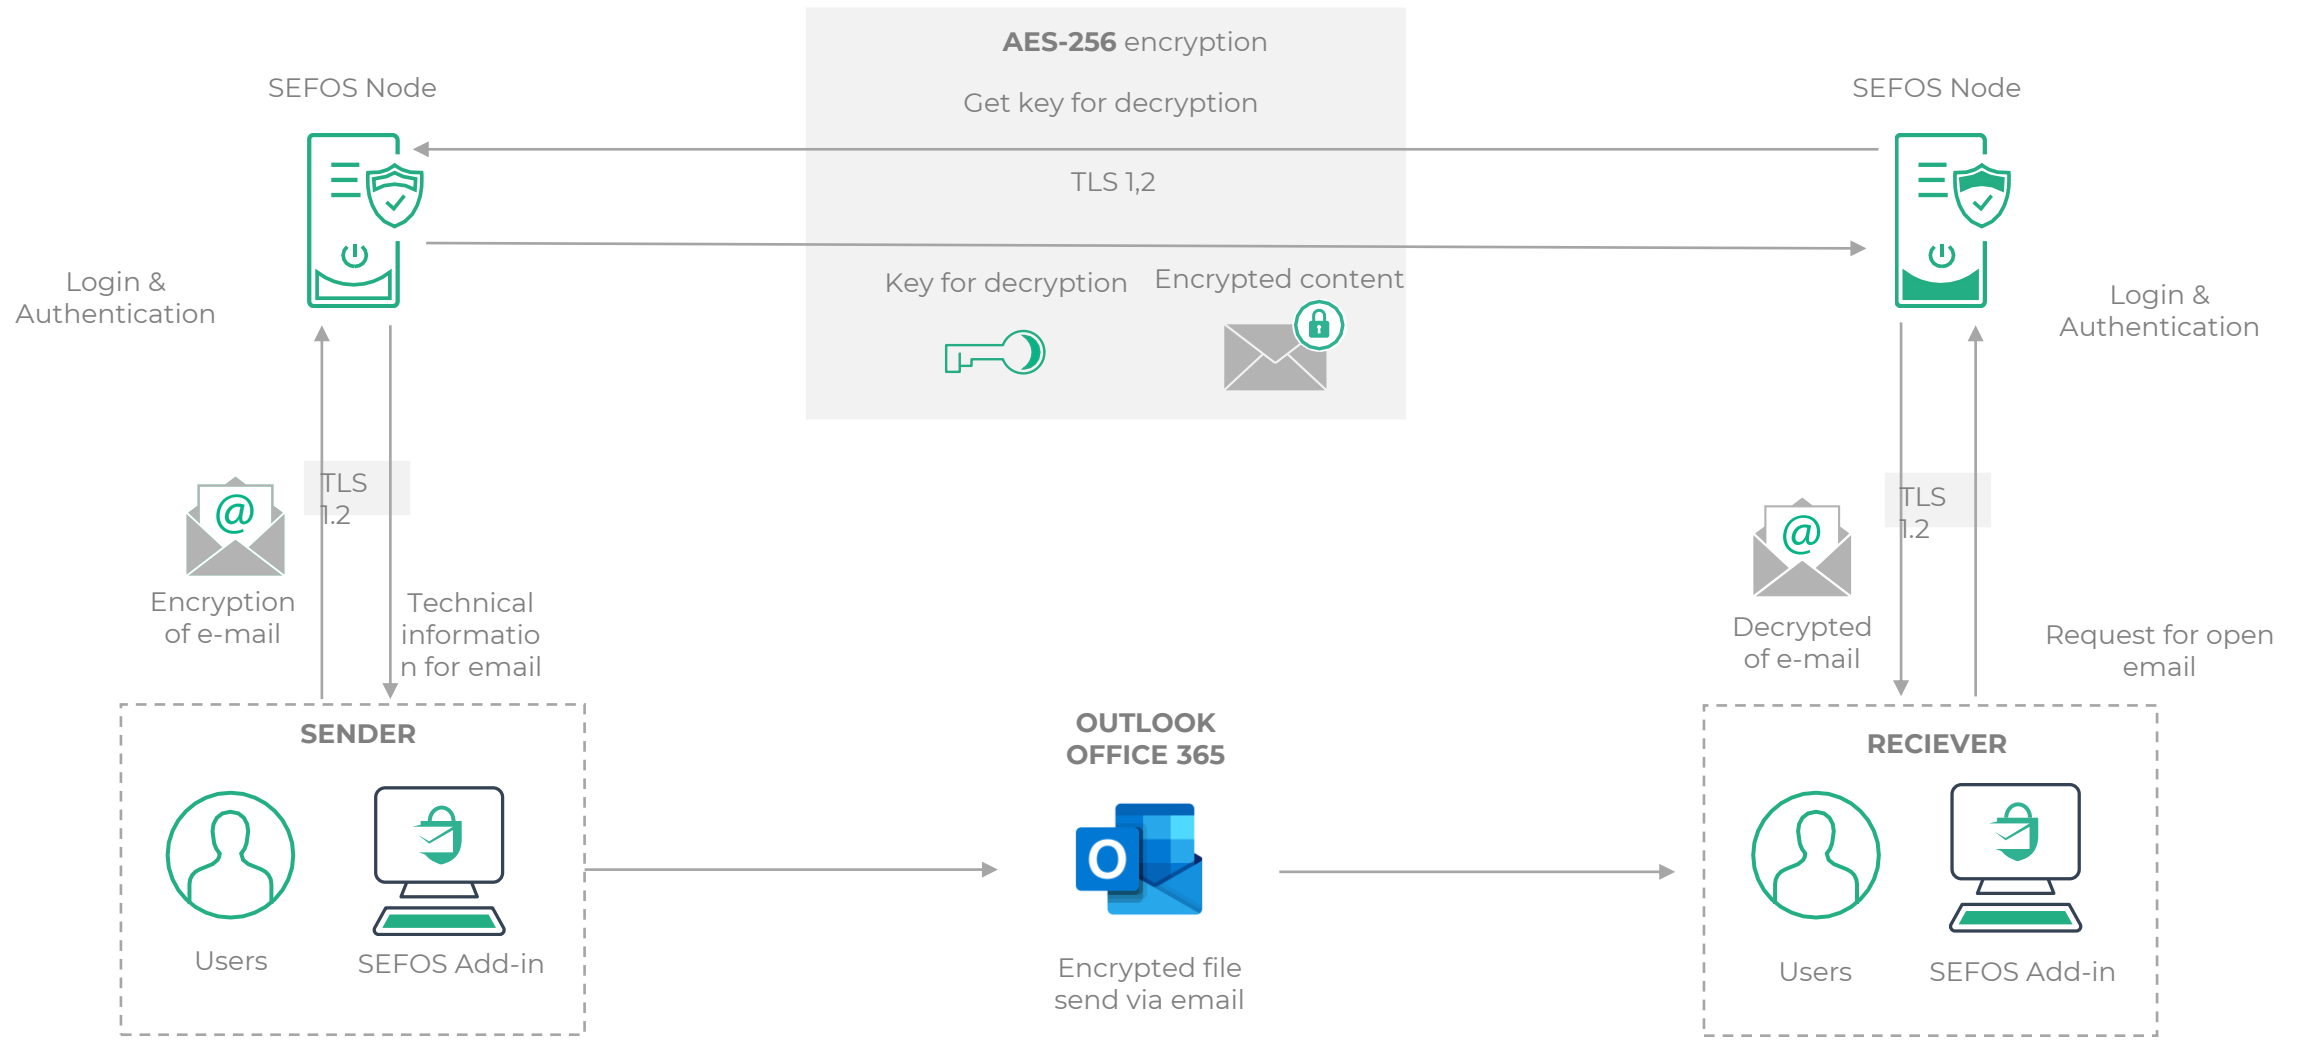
**AES-256** encryption

Get key for decryption

TLS 1,2

Key for decryption

Encrypted content

SEFOS Node

Login & Authentication

TLS 1.2

Encryption of e-mail

Technical informatio n for email

SEFOS Node

Login & Authentication

TLS 1.2

Decrypted of e-mail

Request for open email

**SENDER**

Users

SEFOS Add-in

**OUTLOOK OFFICE 365**

O

Encrypted file send via email

**RECIEVER**

Users

SEFOS Add-in